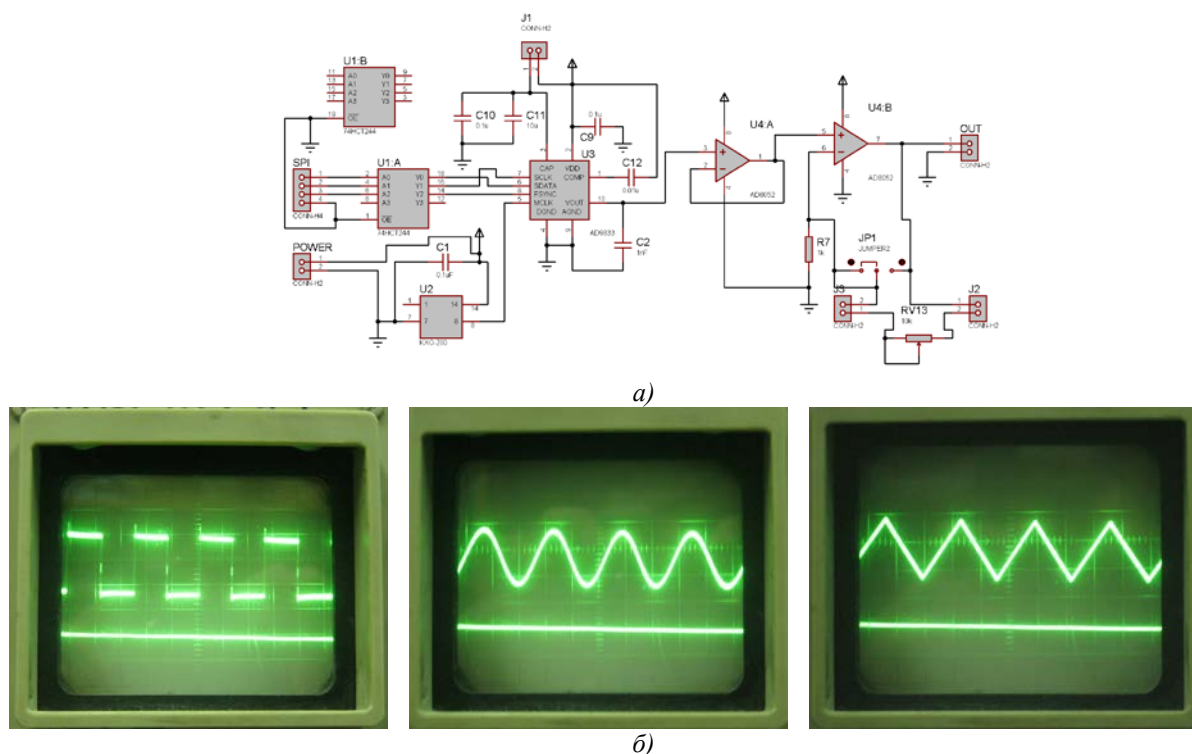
J1
CONN-H2
U1:B
A0 A1 A2 A3
Y0 Y1 Y2 Y3
OE
74HCT244
C10
0.1u
C11
10u
C9
0.1u
U4:A
U4:B
OUT
CONN-H2
SPI
CONN-H4
U1:A
A0 A1 A2 A3
Y0 Y1 Y2 Y3
OE
74HCT244
CAP
SCLK
SDATA
FSYNC
MCLK
DGND
VDD
COMP
VOUT
AGND
U3
AD9833
C12
0.01u
AD8052
AD8052
C2
1nF
R7
1k
JP1
JUMPER2
POWER
CONN-H2
C1
0.1uF
U2
KXO-200
J3
CONN-H2
RV13
10k
J2
CONN-H2
а)
б)